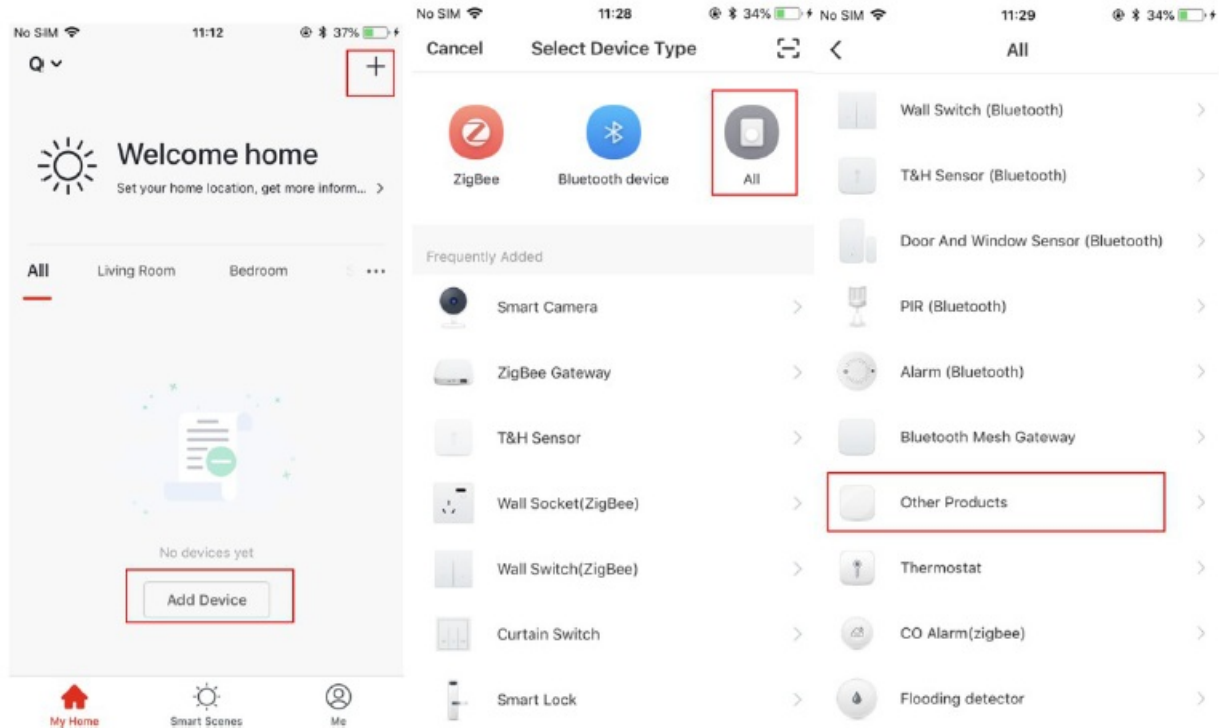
No SIM 11:12 37%

Q

+

Welcome home

Set your home location, get more inform... >

All Living Room Bedroom ...

No devices yet

Add Device

My Home Smart Scenes Me

No SIM 11:28 34%

Cancel Select Device Type

ZigBee Bluetooth device All

Frequently Added

Smart Camera

ZigBee Gateway

T&H Sensor

Wall Socket(ZigBee)

Wall Switch(ZigBee)

Curtain Switch

Smart Lock

No SIM 11:29 34%

All

Wall Switch (Bluetooth)

T&H Sensor (Bluetooth)

Door And Window Sensor (Bluetooth)

PIR (Bluetooth)

Alarm (Bluetooth)

Bluetooth Mesh Gateway

Other Products

Thermostat

CO Alarm(zigbee)

Flooding detector